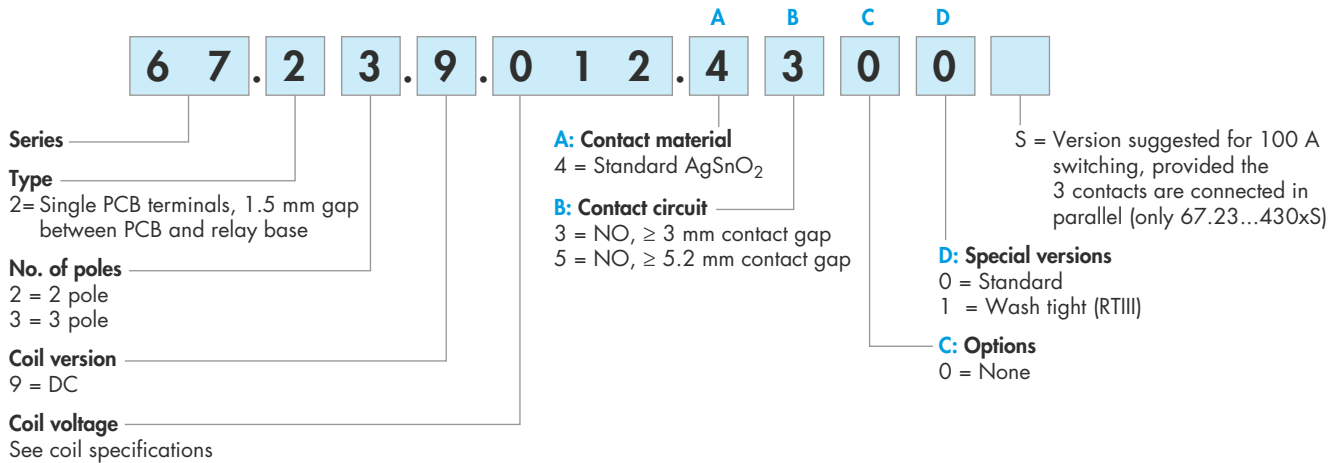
A B C D

6 7 . 2 3 . 9 . 0 1 2 . 4 3 0 0

Series

Type
2= Single PCB terminals, 1.5 mm gap between PCB and relay base

No. of poles
2 = 2 pole
3 = 3 pole

Coil version
9 = DC

Coil voltage
See coil specifications

A: Contact material
4 = Standard $AgSnO_2$

B: Contact circuit
3 = NO, ≥ 3 mm contact gap
5 = NO, ≥ 5.2 mm contact gap

S = Version suggested for 100 A switching, provided the 3 contacts are connected in parallel (only 67.23...430xS)

D: Special versions
0 = Standard
1 = Wash tight (RTIII)

C: Options
0 = None